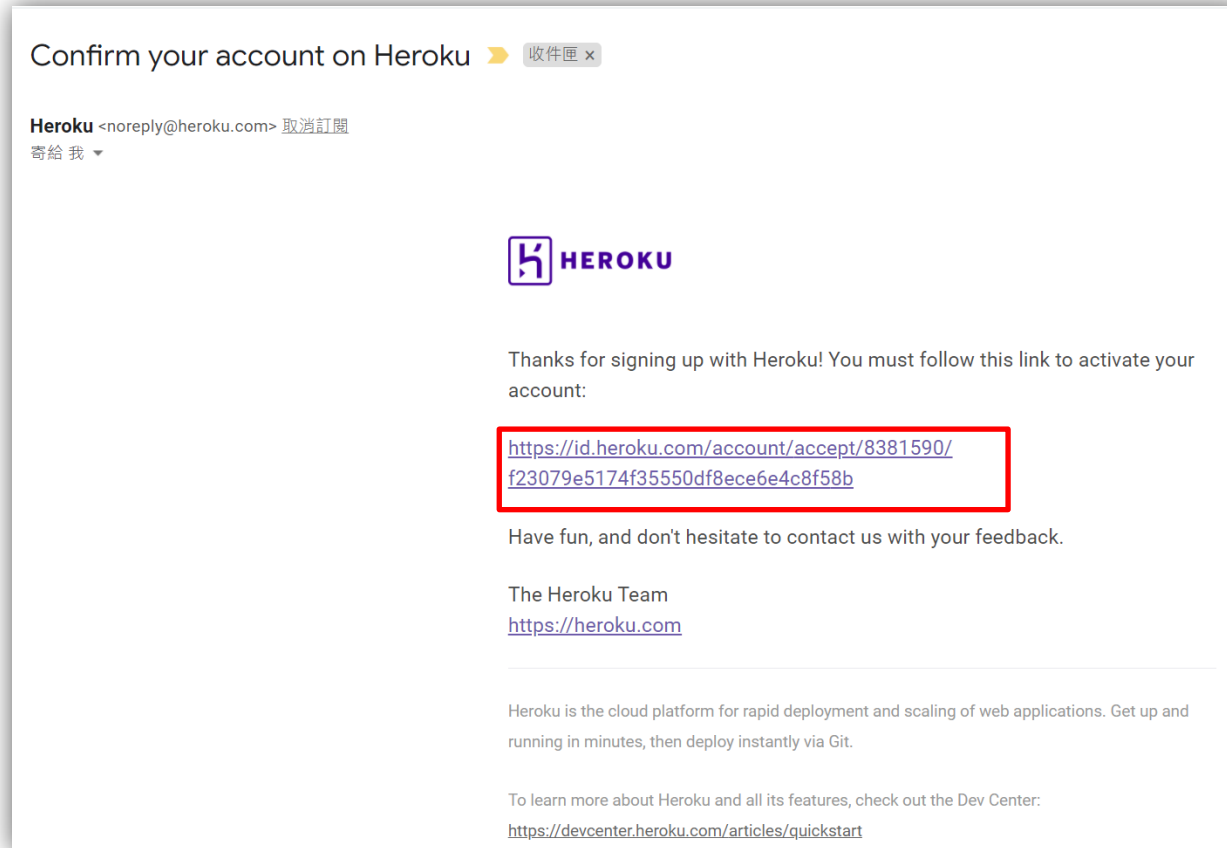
Confirm your account on Heroku 收件匣 ×

Heroku <noreply@heroku.com> 取消訂閱
寄給 我

HEROKU

Thanks for signing up with Heroku! You must follow this link to activate your account:

https://id.heroku.com/account/accept/8381590/f23079e5174f35550df8ece6e4c8f58b

Have fun, and don't hesitate to contact us with your feedback.

The Heroku Team
https://heroku.com

Heroku is the cloud platform for rapid deployment and scaling of web applications. Get up and running in minutes, then deploy instantly via Git.

To learn more about Heroku and all its features, check out the Dev Center:
https://devcenter.heroku.com/articles/quickstart